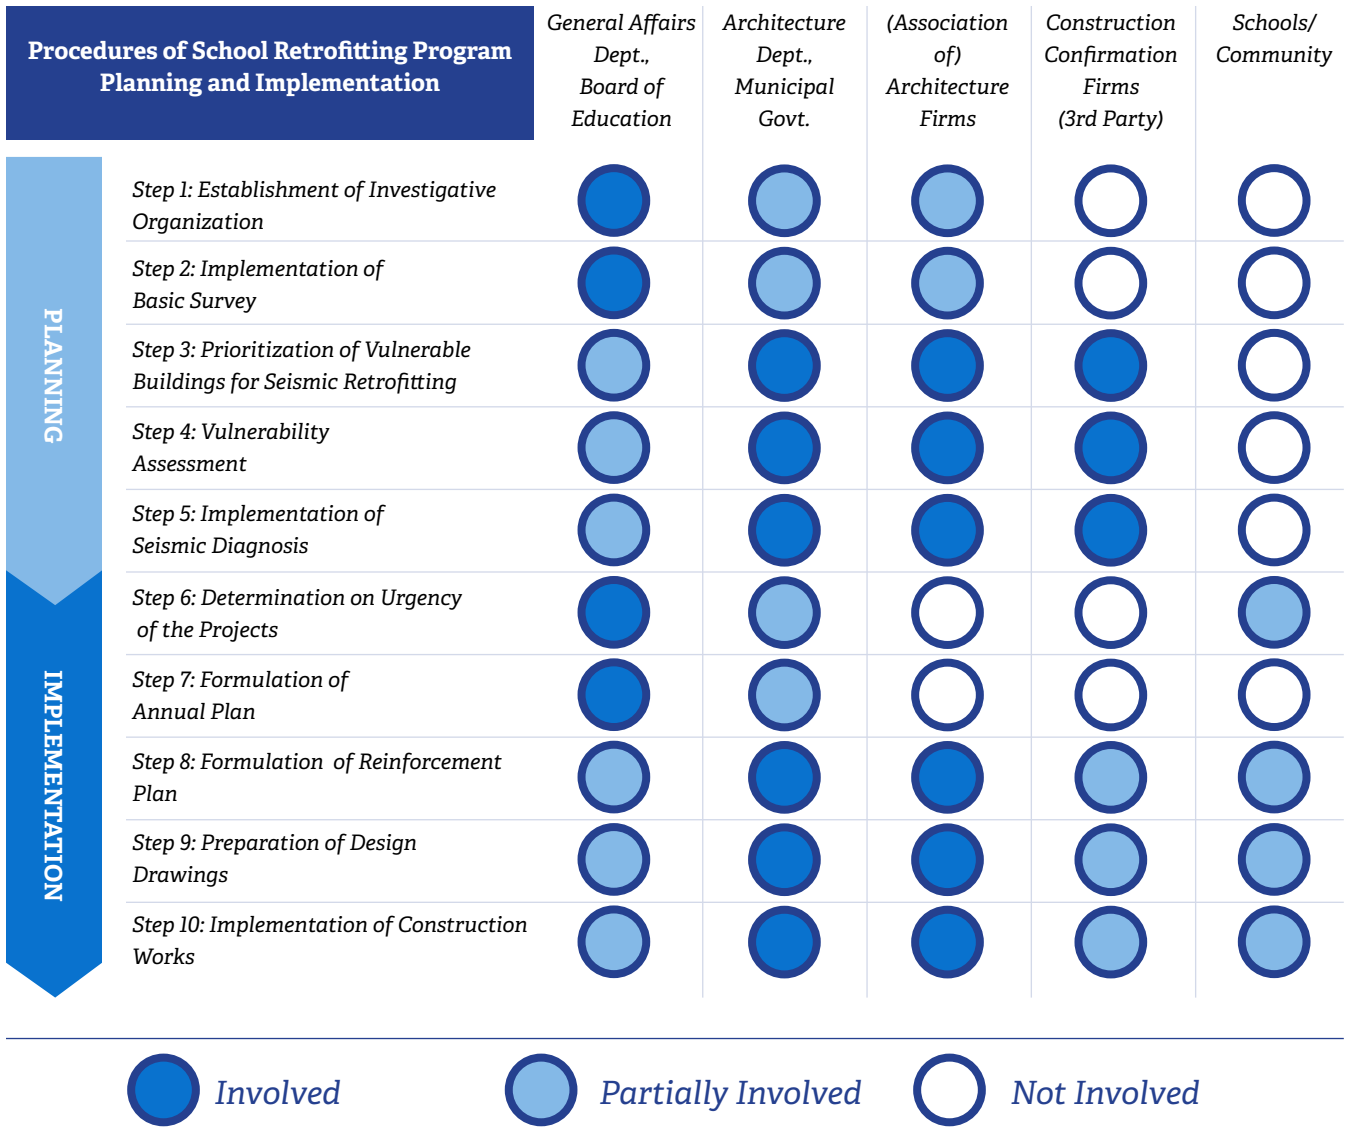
| Procedures of School Retrofitting Program Planning and Implementation | General Affairs Dept., Board of Education | Architecture Dept., Municipal Govt. | (Association of) Architecture Firms | Construction Confirmation Firms (3rd Party) | Schools/ Community |
|---|---|---|---|---|---|
| Step 1: Establishment of Investigative Organization | Involved | Partially Involved | Partially Involved | Not Involved | Not Involved |
| Step 2: Implementation of Basic Survey | Involved | Partially Involved | Partially Involved | Not Involved | Not Involved |
| Step 3: Prioritization of Vulnerable Buildings for Seismic Retrofitting | Partially Involved | Involved | Involved | Involved | Not Involved |
| Step 4: Vulnerability Assessment | Partially Involved | Involved | Involved | Involved | Not Involved |
| Step 5: Implementation of Seismic Diagnosis | Partially Involved | Involved | Involved | Involved | Not Involved |
| Step 6: Determination on Urgency of the Projects | Involved | Partially Involved | Not Involved | Not Involved | Partially Involved |
| Step 7: Formulation of Annual Plan | Involved | Partially Involved | Not Involved | Not Involved | Not Involved |
| Step 8: Formulation of Reinforcement Plan | Partially Involved | Involved | Involved | Partially Involved | Partially Involved |
| Step 9: Preparation of Design Drawings | Partially Involved | Involved | Involved | Partially Involved | Partially Involved |
| Step 10: Implementation of Construction Works | Partially Involved | Involved | Involved | Partially Involved | Partially Involved |

PLANNING
IMPLEMENTATION

Involved   Partially Involved   Not Involved